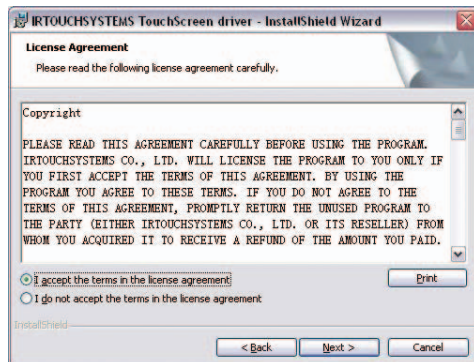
IRTOUCHSYSTEMS TouchScreen driver - InstallShield Wizard

License Agreement

Please read the following license agreement carefully.

Copyright

PLEASE READ THIS AGREEMENT CAREFULLY BEFORE USING THE PROGRAM. IRTOUCHSYSTEMS CO., LTD. WILL LICENSE THE PROGRAM TO YOU ONLY IF YOU FIRST ACCEPT THE TERMS OF THIS AGREEMENT. BY USING THE PROGRAM YOU AGREE TO THESE TERMS. IF YOU DO NOT AGREE TO THE TERMS OF THIS AGREEMENT, PROMPTLY RETURN THE UNUSED PROGRAM TO THE PARTY (EITHER IRTOUCHSYSTEMS CO., LTD. OR ITS RESELLER) FROM WHOM YOU ACQUIRED IT TO RECEIVE A REFUND OF THE AMOUNT YOU PAID.

I accept the terms in the license agreement

Print

I do not accept the terms in the license agreement

InstallShield

< Back

Next >

Cancel